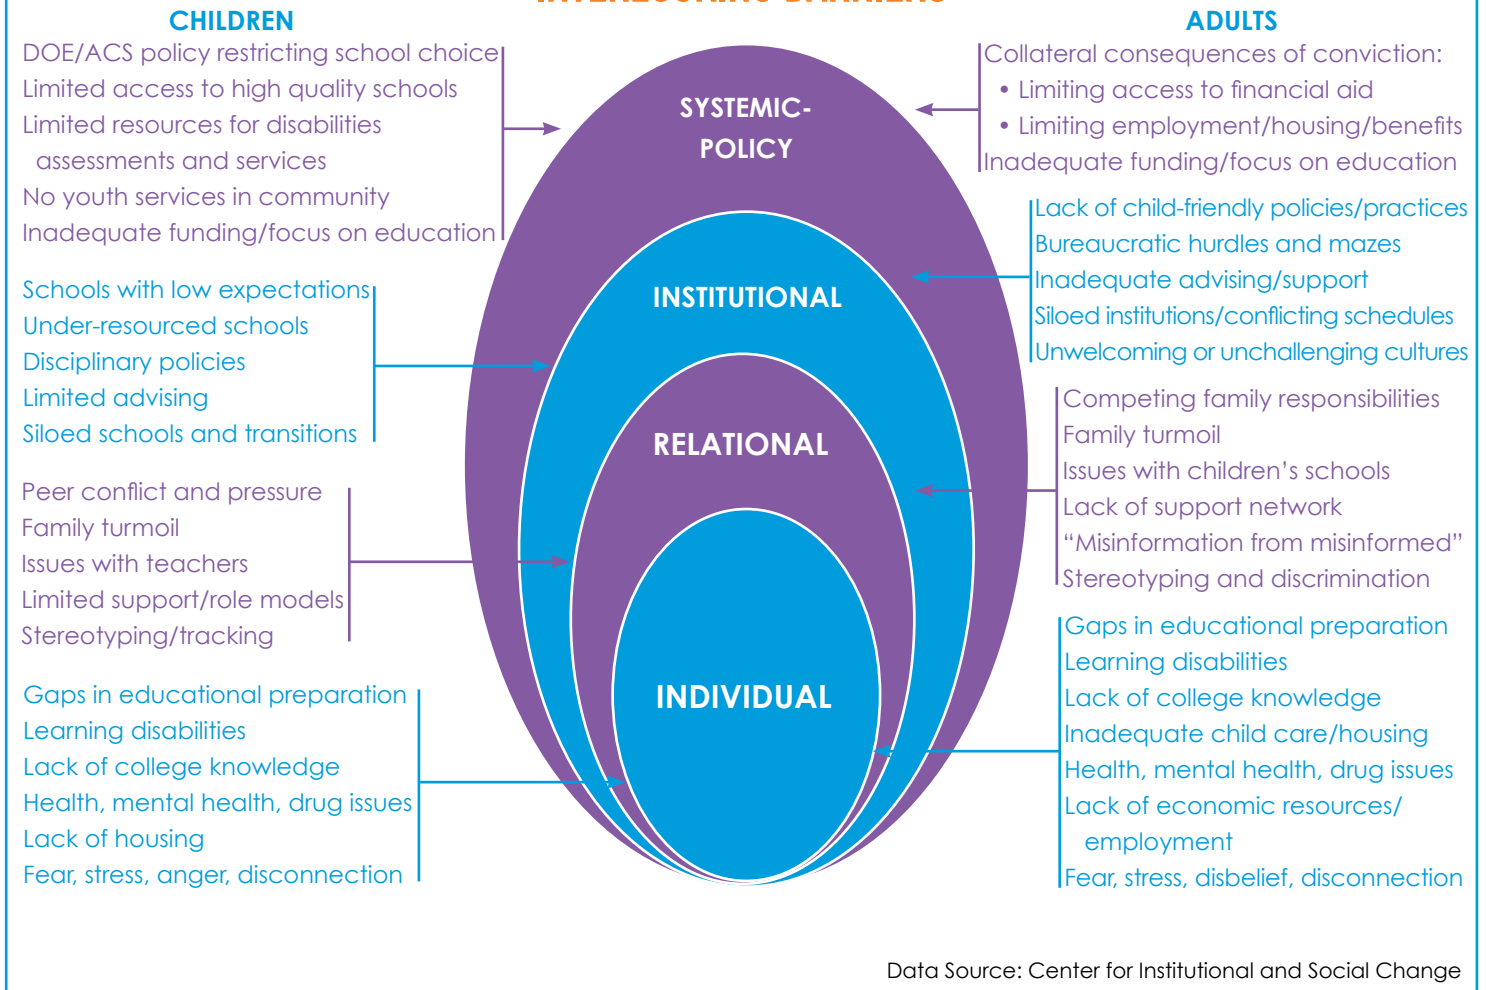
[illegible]

CHILDREN

DOE/ACS policy restricting school choice
Limited access to high quality schools
Limited resources for disabilities assessments and services
No youth services in community
Inadequate funding/focus on education

Schools with low expectations
Under-resourced schools
Disciplinary policies
Limited advising
Siloed schools and transitions

Peer conflict and pressure
Family turmoil
Issues with teachers
Limited support/role models
Stereotyping/tracking

Gaps in educational preparation
Learning disabilities
Lack of college knowledge
Health, mental health, drug issues
Lack of housing
Fear, stress, anger, disconnection

SYSTEMIC-POLICY

INSTITUTIONAL

RELATIONAL

INDIVIDUAL

ADULTS

Collateral consequences of conviction:
• Limiting access to financial aid
• Limiting employment/housing/benefits
Inadequate funding/focus on education

Lack of child-friendly policies/practices
Bureaucratic hurdles and mazes
Inadequate advising/support
Siloed institutions/conflicting schedules
Unwelcoming or unchallenging cultures

Competing family responsibilities
Family turmoil
Issues with children's schools
Lack of support network
"Misinformation from misinformed"
Stereotyping and discrimination

Gaps in educational preparation
Learning disabilities
Lack of college knowledge
Inadequate child care/housing
Health, mental health, drug issues
Lack of economic resources/ employment
Fear, stress, disbelief, disconnection

Data Source: Center for Institutional and Social Change